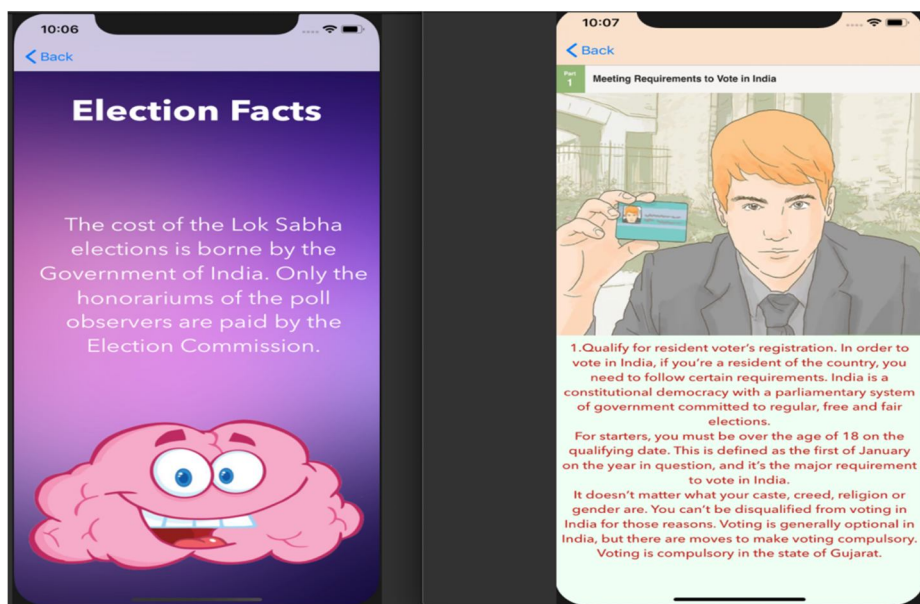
10:06

Back

Election Facts

The cost of the Lok Sabha elections is borne by the Government of India. Only the honorariums of the poll observers are paid by the Election Commission.

10:07

Back

Part 1

Meeting Requirements to Vote in India

1.Qualify for resident voter's registration. In order to vote in India, if you're a resident of the country, you need to follow certain requirements. India is a constitutional democracy with a parliamentary system of government committed to regular, free and fair elections.
For starters, you must be over the age of 18 on the qualifying date. This is defined as the first of January on the year in question, and it's the major requirement to vote in India.
It doesn't matter what your caste, creed, religion or gender are. You can't be disqualified from voting in India for those reasons. Voting is generally optional in India, but there are moves to make voting compulsory. Voting is compulsory in the state of Gujarat.